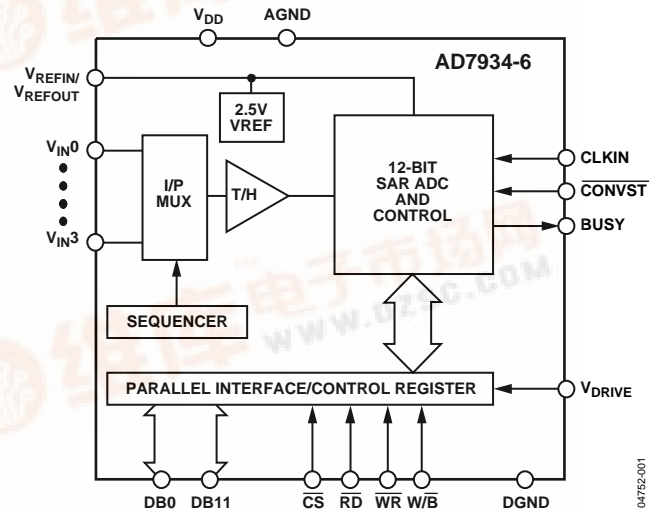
$V_{DD}$ AGND

AD7934-6

$V_{REFIN}$/ $V_{REFOUT}$

2.5V VREF

$V_{IN}0$

$V_{IN}3$

I/P MUX

T/H

12-BIT SAR ADC AND CONTROL

CLKIN

$\overline{CONVST}$

BUSY

SEQUENCER

PARALLEL INTERFACE/CONTROL REGISTER

$V_{DRIVE}$

DB0 DB11 $\overline{CS}$ $\overline{RD}$ $\overline{WR}$ W/$\overline{B}$ DGND

04752-001